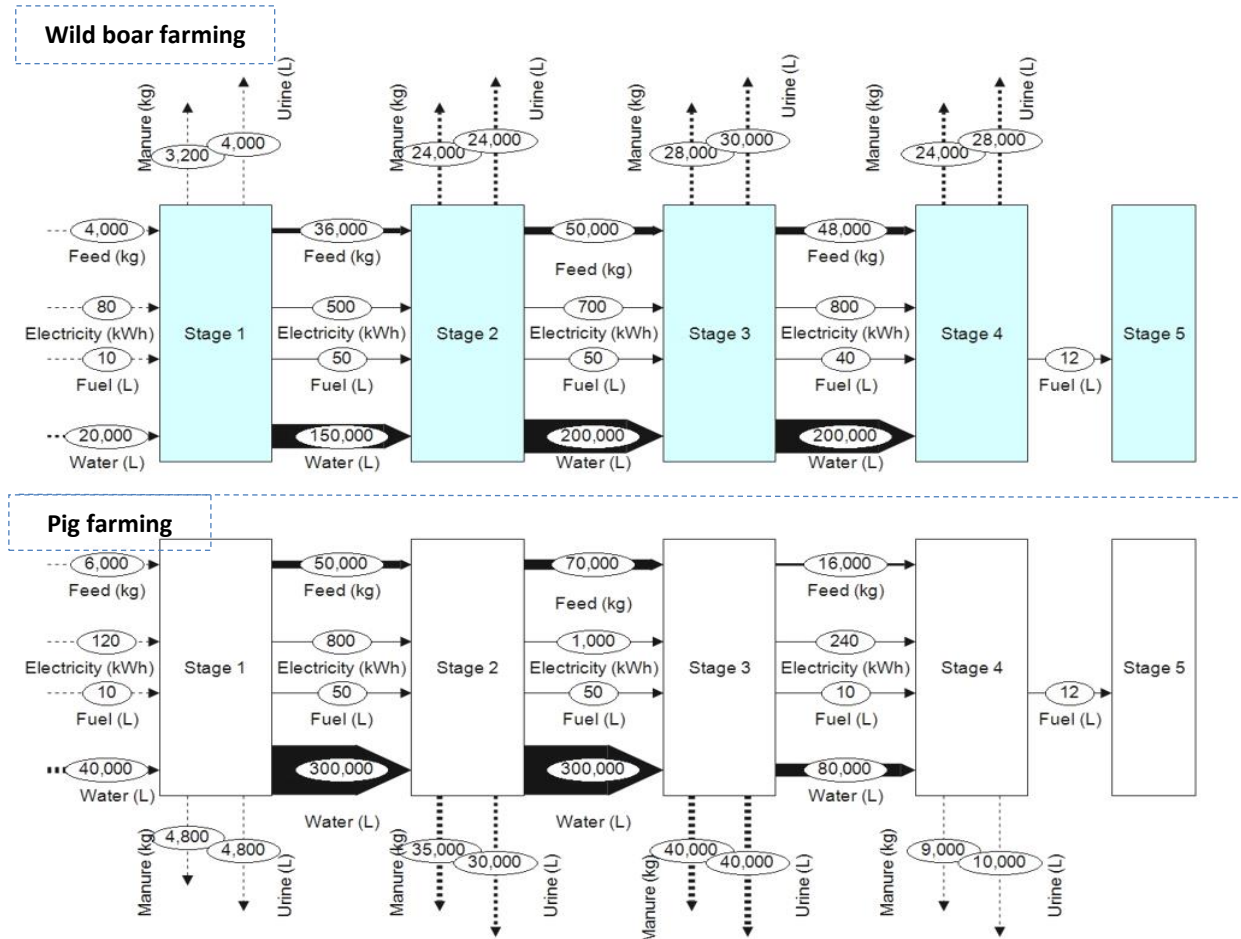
Wild boar farming

Manure (kg) 3,200 4,000 Urine (L)
Manure (kg) 24,000 24,000 Urine (L)
Manure (kg) 28,000 30,000 Urine (L)
Manure (kg) 24,000 28,000 Urine (L)

4,000 Feed (kg)
80 Electricity (kWh)
10 Fuel (L)
20,000 Water (L)
Stage 1
36,000 Feed (kg)
500 Electricity (kWh)
50 Fuel (L)
150,000 Water (L)
Stage 2
50,000 Feed (kg)
700 Electricity (kWh)
50 Fuel (L)
200,000 Water (L)
Stage 3
48,000 Feed (kg)
800 Electricity (kWh)
40 Fuel (L)
200,000 Water (L)
Stage 4
12 Fuel (L)
Stage 5

Pig farming

6,000 Feed (kg)
120 Electricity (kWh)
10 Fuel (L)
40,000 Water (L)
Stage 1
50,000 Feed (kg)
800 Electricity (kWh)
50 Fuel (L)
300,000 Water (L)
Stage 2
70,000 Feed (kg)
1,000 Electricity (kWh)
50 Fuel (L)
300,000 Water (L)
Stage 3
16,000 Feed (kg)
240 Electricity (kWh)
10 Fuel (L)
80,000 Water (L)
Stage 4
12 Fuel (L)
Stage 5

4,800 Manure (kg) 4,800 Urine (L)
35,000 Manure (kg) 30,000 Urine (L)
40,000 Manure (kg) 40,000 Urine (L)
9,000 Manure (kg) 10,000 Urine (L)